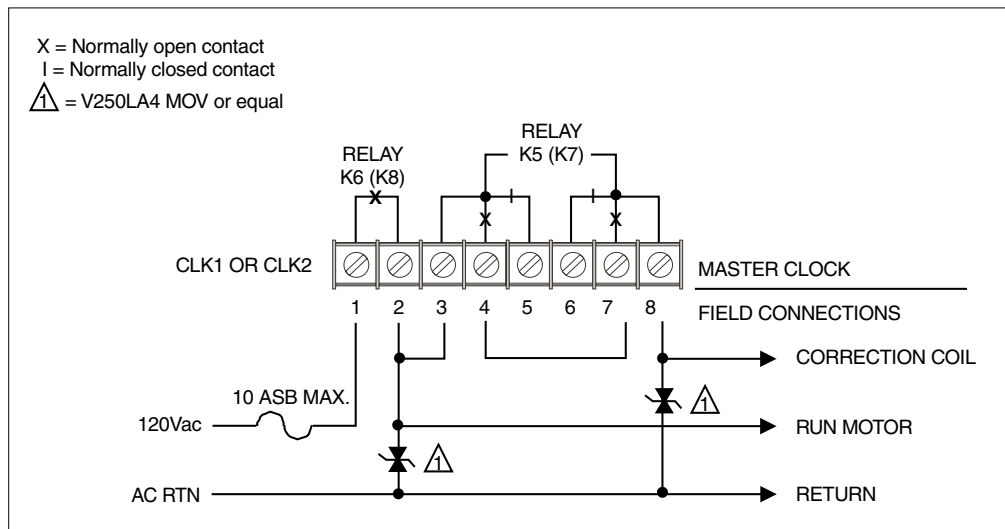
X = Normally open contact
I = Normally closed contact
1 = V250LA4 MOV or equal

RELAY
K6 (K8)

RELAY
K5 (K7)

X

X

I

I

X

CLK1 OR CLK2

MASTER CLOCK

FIELD CONNECTIONS

1 2 3 4 5 6 7 8

CORRECTION COIL

10 ASB MAX.

1

120Vac

RUN MOTOR

1

AC RTN

RETURN